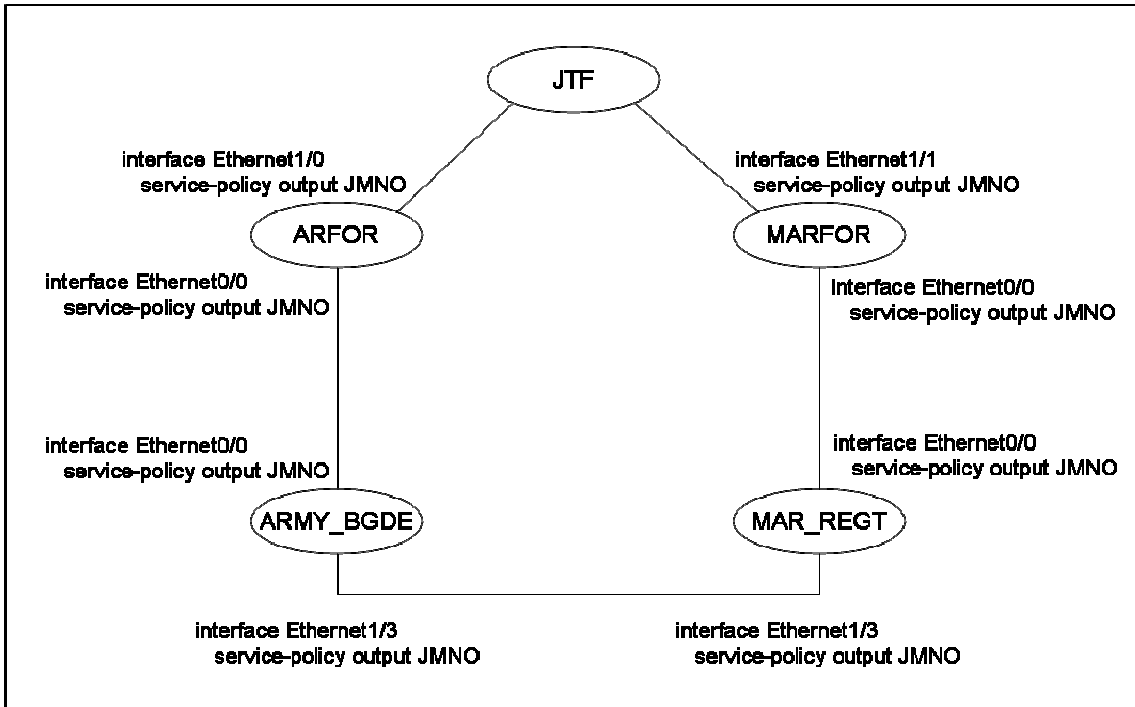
JTF

interface Ethernet1/0
service-policy output JMNO

interface Ethernet1/1
service-policy output JMNO

ARFOR

MARFOR

interface Ethernet0/0
service-policy output JMNO

interface Ethernet0/0
service-policy output JMNO

interface Ethernet0/0
service-policy output JMNO

interface Ethernet0/0
service-policy output JMNO

ARMY_BGDE

MAR_REGT

interface Ethernet1/3
service-policy output JMNO

interface Ethernet1/3
service-policy output JMNO